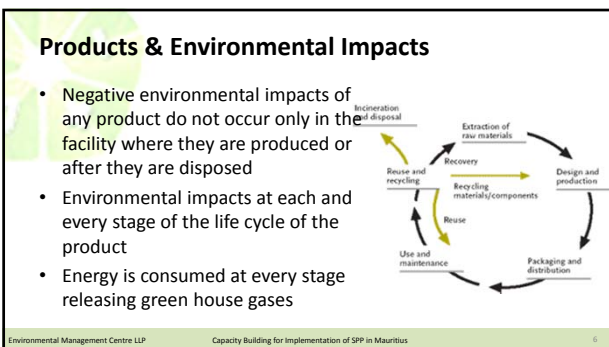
Products & Environmental Impacts

• Negative environmental impacts of any product do not occur only in the facility where they are produced or after they are disposed

• Environmental impacts at each and every stage of the life cycle of the product

• Energy is consumed at every stage releasing green house gases

Incineration and disposal

Extraction of raw materials

Recovery

Design and production

Reuse and recycling

Recycling materials/components

Reuse

Use and maintenance

Packaging and distribution

Environmental Management Centre LLP

Capacity Building for Implementation of SPP in Mauritius

6